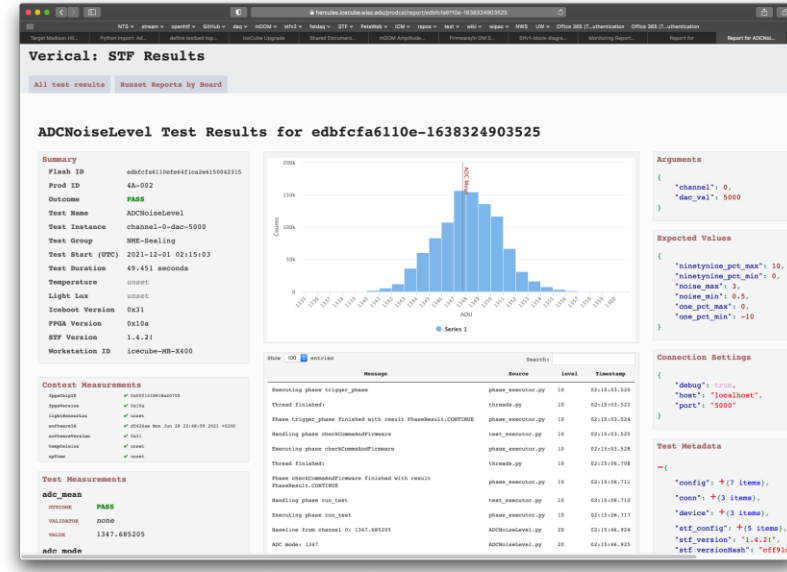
hercules.icecube.wisc.edu/prodcal/report/edbfcfa6110e-1638324903525

NTS · stream · spenhf · GitHub · daq · mDOM · sfrv2 · faidaq · STF · PeteWeb · ICM · repos · test · wiki · wipac · NWS · UW · Office 365 (T...uthentication · Office 365 (T...uthentication

Target Madison Hil... · Python import: Ad... · define testbed top... · IceCube Upgrade · Shared Document... · mDOM Amplitude... · Firmware/in DM S... · GHv1-block-diagra... · Monitoring Report... · Report for · Report for ADCNoi...

Verical: STF Results

All test results · Russet Reports by Board

ADCNoiseLevel Test Results for edbfcfa6110e-1638324903525

Summary

| | |
|---|---|
| Flash ID | edbfcfa6110efe64f1ca2e6150042315 |
| Prod ID | 4A-002 |
| Outcome | PASS |
| Test Name | ADCNoiseLevel |
| Test Instance | channel-0-dac-5000 |
| Test Group | NME-Sealing |
| Test Start (UTC) | 2021-12-01 02:15:03 |
| Test Duration | 49.451 seconds |
| Temperature | unset |
| Light Lux | unset |
| Iceboot Version | 0x31 |
| FPGA Version | 0x10a |
| STF Version | 1.4.2! |
| Workstation ID | icecube-MB-X400 |

200k
150k
100k
50k
0
Counts
ADC Mean
ADU
Series 1

Context Measurements

Test Measurements

adc_mean

OUTCOME PASS
VALIDATOR none
VALUE 1347.685205

adc_mode

Show 100 entries
Search:

| Message | Source | level | Timestamp |
|---|---|---|---|
| Executing phase trigger_phase | phase_executor.py | 10 | 02:15:03.520 |
| Thread finished: | threads.py | 10 | 02:15:03.522 |
| Phase trigger_phase finished with result PhaseResult.CONTINUE | phase_executor.py | 10 | 02:15:03.524 |
| Handling phase checkCommsAndFirmware | test_executor.py | 10 | 02:15:03.525 |
| Executing phase checkCommsAndFirmware | phase_executor.py | 10 | 02:15:03.528 |
| Thread finished: | threads.py | 10 | 02:15:06.708 |
| Phase checkCommsAndFirmware finished with result PhaseResult.CONTINUE | phase_executor.py | 10 | 02:15:06.711 |
| Handling phase run_test | test_executor.py | 10 | 02:15:06.712 |
| Executing phase run_test | phase_executor.py | 10 | 02:15:06.717 |
| Baseline from channel 0: 1347.685205 | ADCNoiseLevel.py | 20 | 02:15:46.924 |
| ADC mode: 1347 | ADCNoiseLevel.py | 20 | 02:15:46.925 |

Arguments
{
"channel": 0,
"dac_val": 5000
}

Expected Values
{
"ninetynine_pct_max": 10,
"ninetynine_pct_min": 0,
"noise_max": 3,
"noise_min": 0.5,
"one_pct_max": 0,
"one_pct_min": -10
}

Connection Settings
{
"debug": true,
"host": "localhost",
"port": "5000"
}

Test Metadata
{
"config": +(7 items),
"conn": +(3 items),
"device": +(3 items),
"stf_config": +(5 items),
"stf_version": "1.4.2!",
"stf_versionHash": "cff9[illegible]